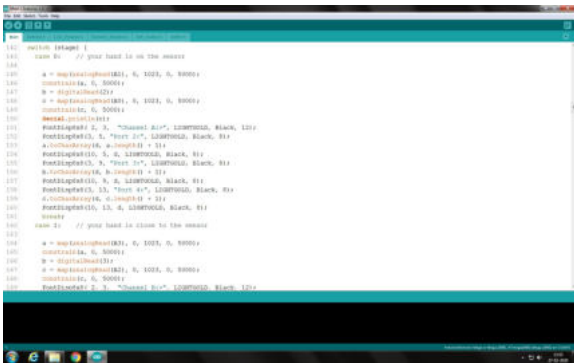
142 switch (stage) {
143 case 0: // your hand is on the sensor
144
145 a = mapAnalogRead(A0), 0, 1023, 0, 5000);
146 constrain(a, 0, 5000);
147 b = digitalRead(2);
148 c = mapAnalogRead(A0), 0, 1023, 0, 5000);
149 constrain(c, 0, 5000);
150 Serial.println(c);
151 FontDispTxt( 2, 3, "Channel A1>", LIGHTGOLD, Black, 12);
152 FontDispTxt(2, 5, "Port 2>", LIGHTGOLD, Black, 8);
153 a.toCharArray(6, a.length() + 1);
154 FontDispTxt(10, 5, 6, LIGHTGOLD, Black, 8);
155 FontDispTxt(2, 9, "Port 3>", LIGHTGOLD, Black, 8);
156 b.toCharArray(8, b.length() + 1);
157 FontDispTxt(10, 9, 8, LIGHTGOLD, Black, 8);
158 FontDispTxt(2, 13, "Port 4>", LIGHTGOLD, Black, 8);
159 c.toCharArray(6, c.length() + 1);
160 FontDispTxt(10, 13, 6, LIGHTGOLD, Black, 8);
161 break;
162 case 1: // your hand is close to the sensor
163
164 a = mapAnalogRead(A3), 0, 1023, 0, 5000);
165 constrain(a, 0, 5000);
166 b = digitalRead(3);
167 c = mapAnalogRead(A2), 0, 1023, 0, 5000);
168 constrain(c, 0, 5000);
169 FontDispTxt( 2, 3, "Channel B1>", LIGHTGOLD, Black, 12);